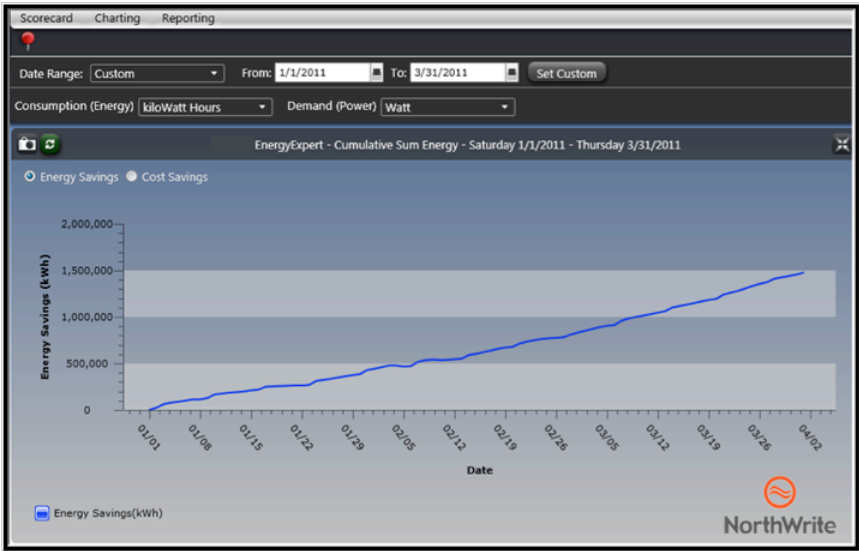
Scorecard Charting Reporting

Date Range: Custom From: 1/1/2011 To: 3/31/2011 Set Custom

Consumption (Energy) kiloWatt Hours Demand (Power) Watt

EnergyExpert - Cumulative Sum Energy - Saturday 1/1/2011 - Thursday 3/31/2011

Energy Savings Cost Savings

Energy Savings (kWh)

2,000,000
1,500,000
1,000,000
500,000
0

01/01 01/08 01/15 01/22 01/29 02/05 02/12 02/19 02/26 03/05 03/12 03/19 03/26 04/02

Date

Energy Savings(kWh)

NorthWrite